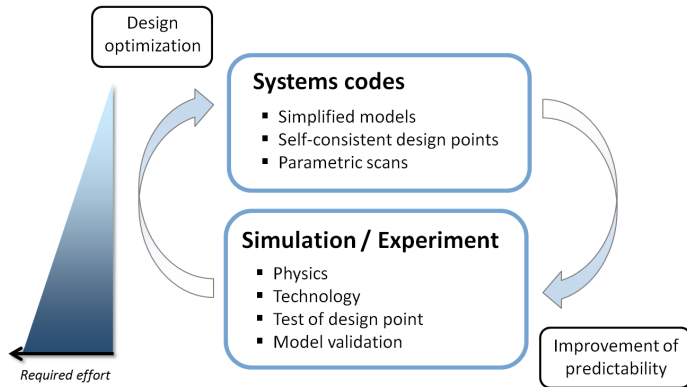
Design optimization

Systems codes
▪ Simplified models
▪ Self-consistent design points
▪ Parametric scans

Simulation / Experiment
▪ Physics
▪ Technology
▪ Test of design point
▪ Model validation

Required effort

Improvement of predictability